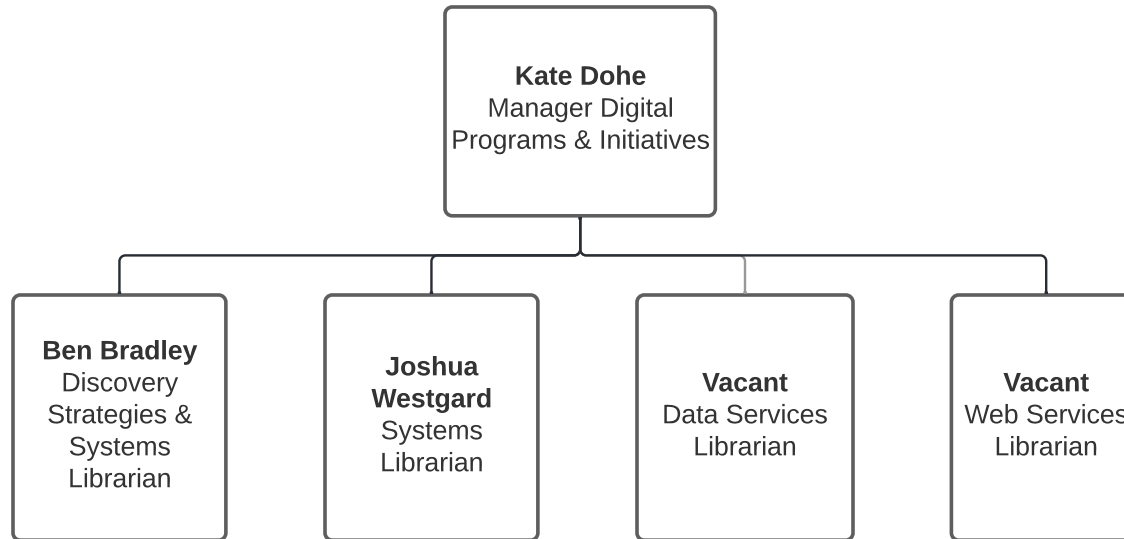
**Kate Dohe**
Manager Digital Programs & Initiatives

**Ben Bradley**
Discovery Strategies & Systems Librarian

**Joshua Westgard**
Systems Librarian

**Vacant**
Data Services Librarian

**Vacant**
Web Services Librarian